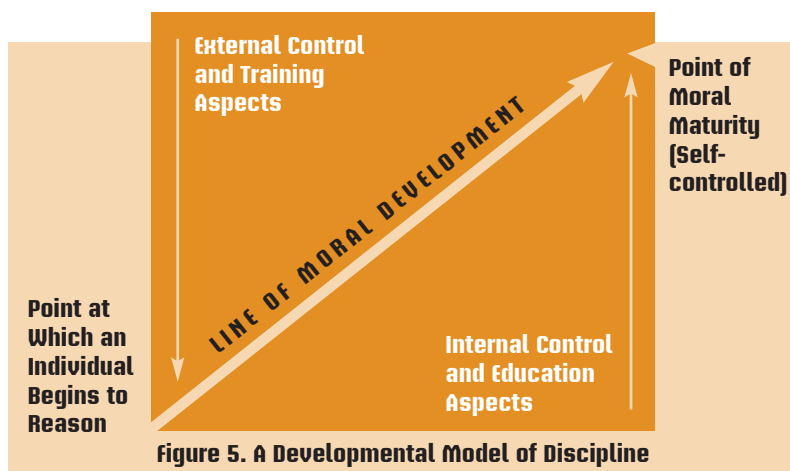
External Control and Training Aspects

Point of Moral Maturity (Self-controlled)

LINE OF MORAL DEVELOPMENT

Point at Which an Individual Begins to Reason

Internal Control and Education Aspects

Figure 5. A Developmental Model of Discipline